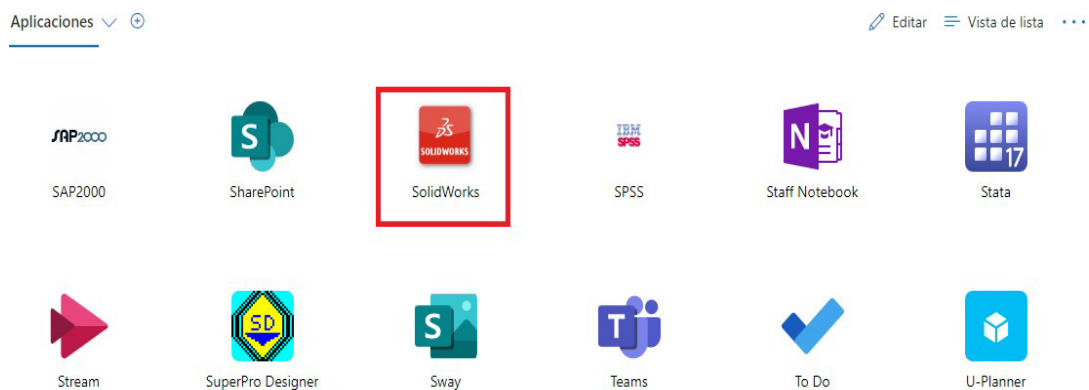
Aplicaciones

Editar Vista de lista ···

SAP2000
SAP2000

S
SharePoint

SOLIDWORKS
SolidWorks

IBM
SPSS
SPSS

N
Staff Notebook

17
Stata

Stream

SD
SuperPro Designer

S
Sway

T
Teams

To Do

U-Planner